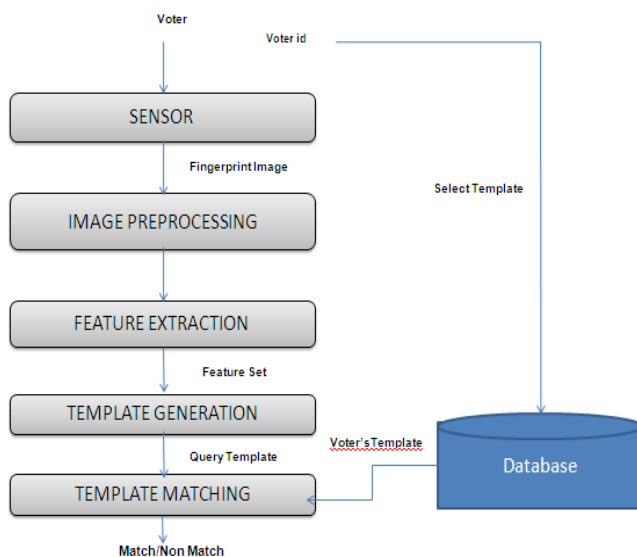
Voter

Voter id

SENSOR

Fingerprint Image

Select Template

IMAGE PREPROCESSING

FEATURE EXTRACTION

Feature Set

TEMPLATE GENERATION

Voter's Template

Query Template

Database

TEMPLATE MATCHING

Match/Non Match